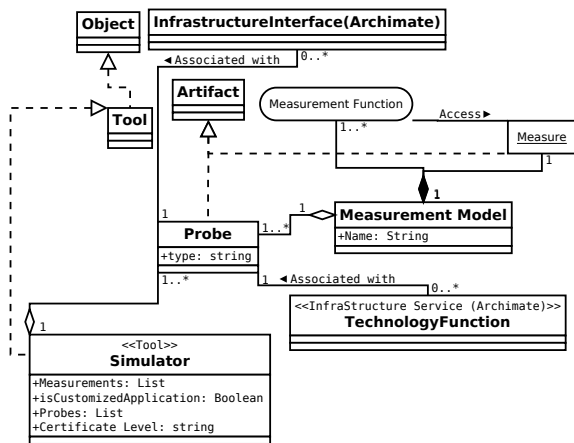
Object

InfrastructureInterface(Archimate)

◄Associated with

0..*

Tool

Artifact

Measurement Function

Access►

Measure

1..*

1

1

1

1

Probe

1..*

Measurement Model

+Name: String

+type: string

1..*

◄Associated with

0..*

<<InfraStructure Service (Archimate)>>
TechnologyFunction

1

<<Tool>>
Simulator

+Measurements: List
+isCustomizedApplication: Boolean
+Probes: List
+Certificate Level: string